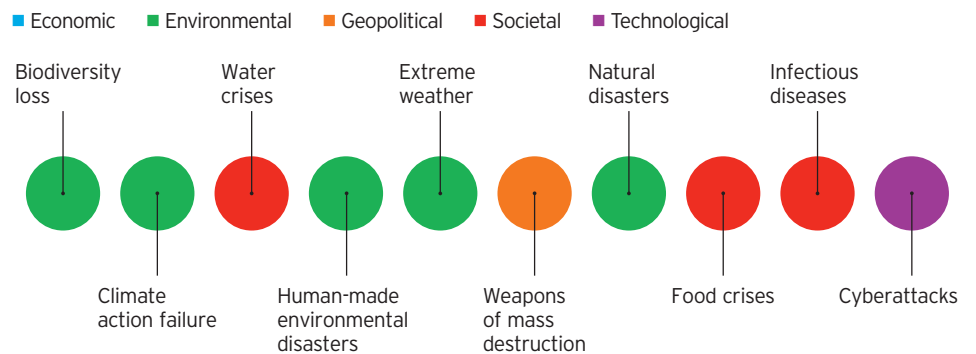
Economic Environmental Geopolitical Societal Technological

Biodiversity loss

Water crises

Extreme weather

Natural disasters

Infectious diseases

Climate action failure

Human-made environmental disasters

Weapons of mass destruction

Food crises

Cyberattacks